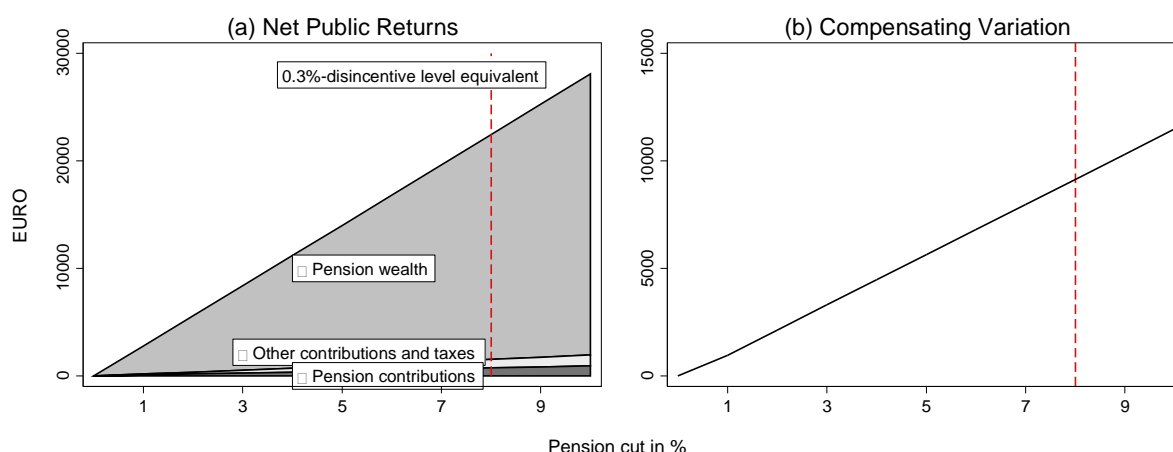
(a) Net Public Returns

(b) Compensating Variation

EURO

30000
20000
10000
0

0.3%-disincentive level equivalent

□ Pension wealth

□ Other contributions and taxes

□ Pension contributions

1 3 5 7 9

15000
10000
5000
0

1 3 5 7 9

Pension cut in %